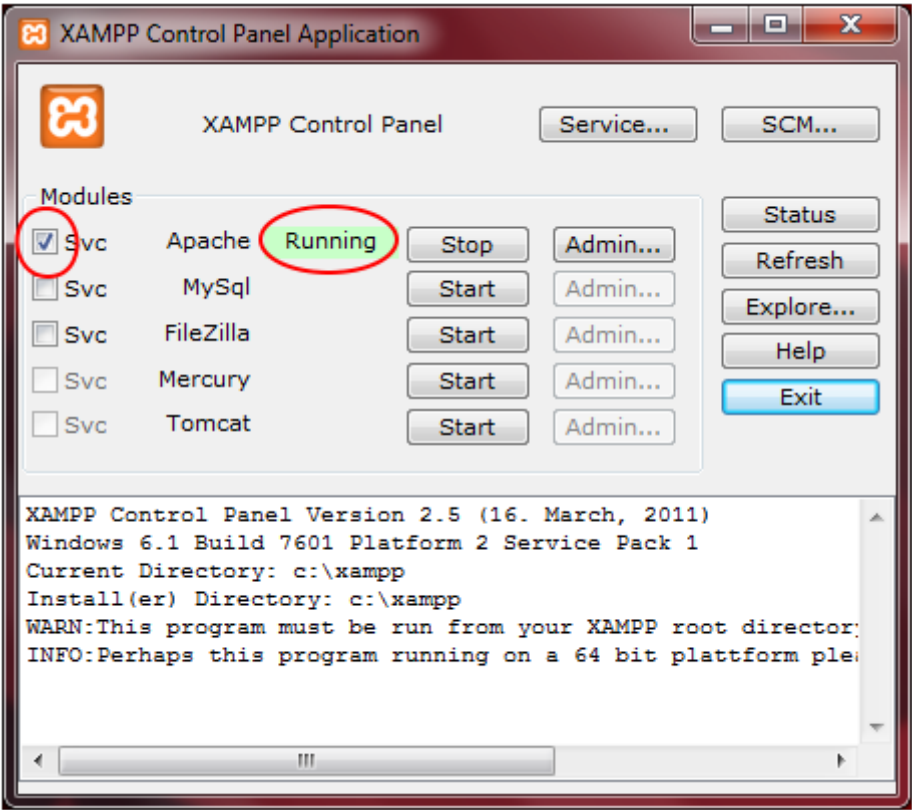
XAMPP Control Panel Application

XAMPP Control Panel

Service...

SCM...

Modules

| | | | | |
|---|---|---|---|---|
| Svc | Apache | Running | Stop | Admin... |
| Svc | MySql | | Start | Admin... |
| Svc | FileZilla | | Start | Admin... |
| Svc | Mercury | | Start | Admin... |
| Svc | Tomcat | | Start | Admin... |

Status

Refresh

Explore...

Help

Exit

XAMPP Control Panel Version 2.5 (16. March, 2011)
Windows 6.1 Build 7601 Platform 2 Service Pack 1
Current Directory: c:\xampp
Install(er) Directory: c:\xampp
WARN:This program must be run from your XAMPP root director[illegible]
INFO:Perhaps this program running on a 64 bit plattform ple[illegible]